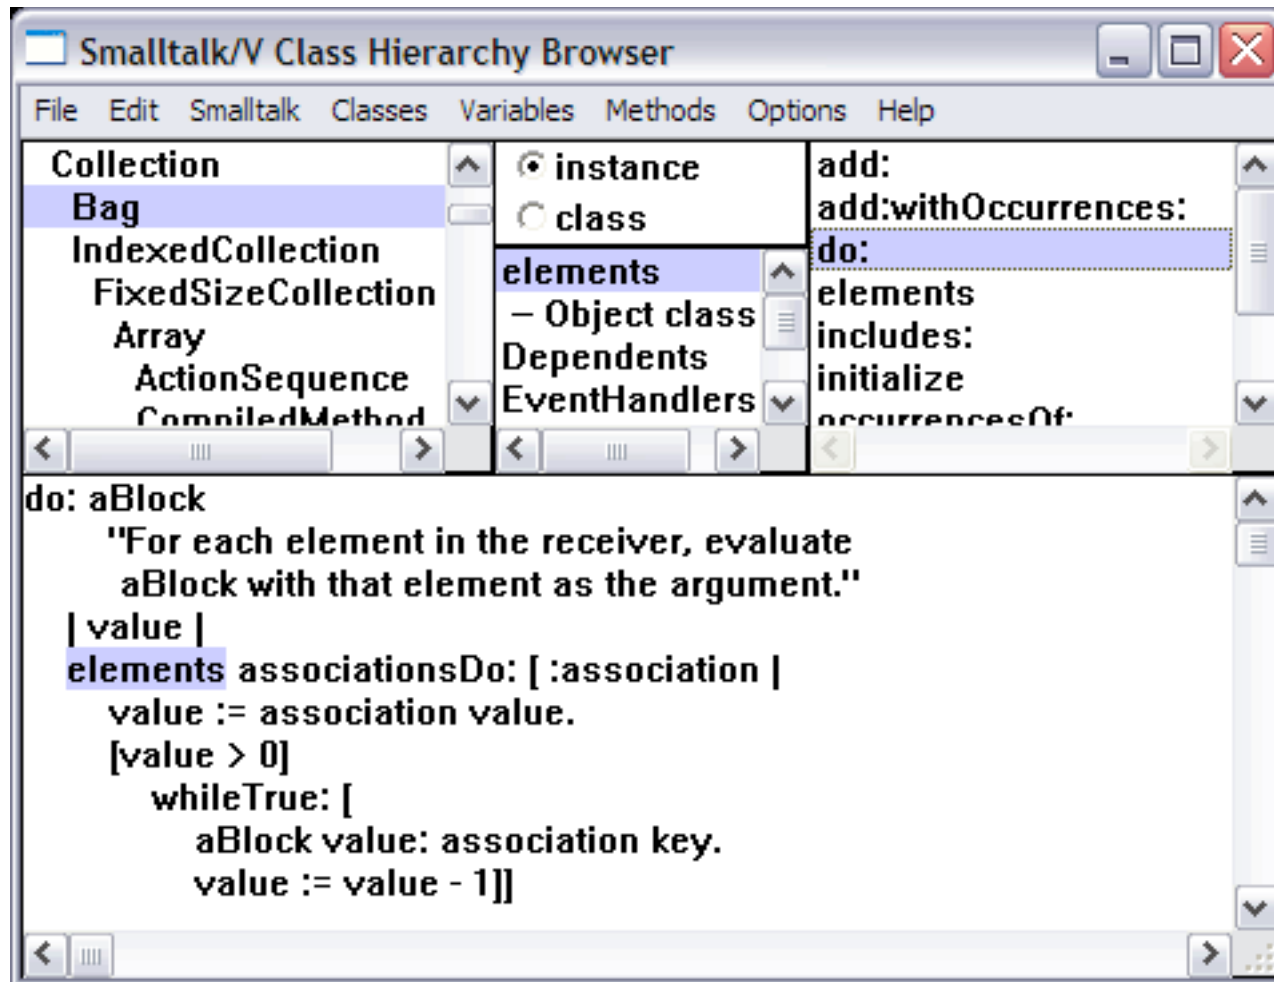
Smalltalk/V Class Hierarchy Browser

File Edit Smalltalk Classes Variables Methods Options Help

Collection
Bag
IndexedCollection
FixedSizeCollection
Array
ActionSequence
CompiledMethod

instance
class

elements
– Object class
Dependents
EventHandlers

add:
add:withOccurrences:
do:
elements
includes:
initialize
occurrencesOf:

do: aBlock
"For each element in the receiver, evaluate aBlock with that element as the argument."
| value |
elements associationsDo: [ :association |
value := association value.
[value > 0]
whileTrue: [
aBlock value: association key.
value := value - 1]]